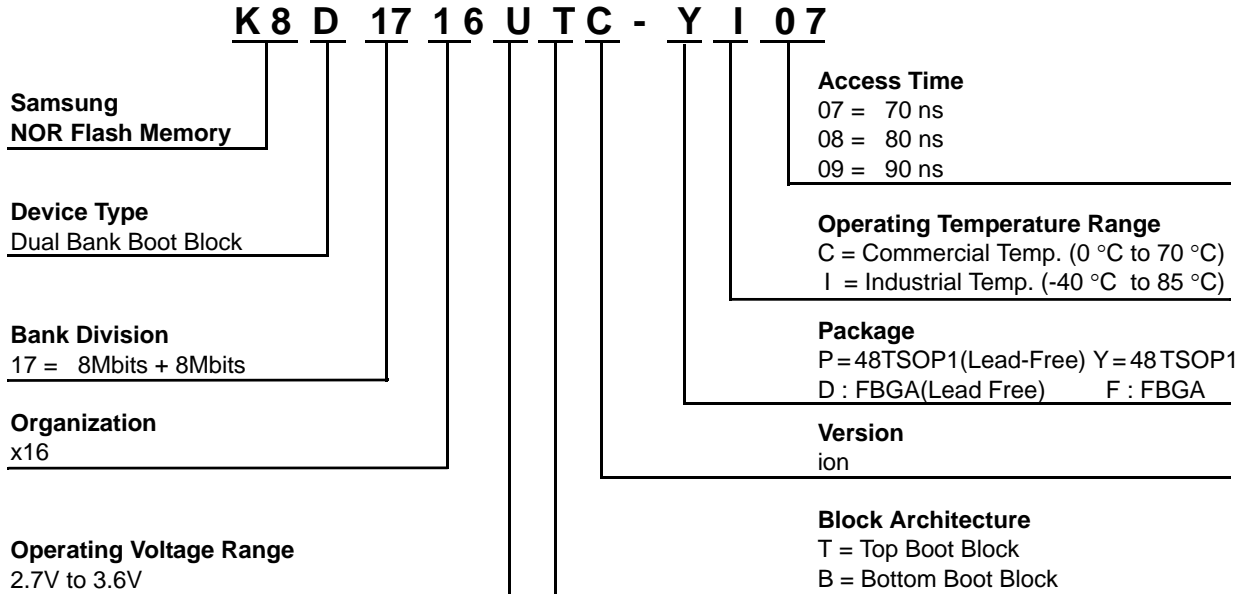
K 8 D 17 1 6 U T C - Y I 0 7

Samsung
NOR Flash Memory

Device Type
Dual Bank Boot Block

Bank Division
17 = 8Mbits + 8Mbits

Organization
x16

Operating Voltage Range
2.7V to 3.6V

Access Time
07 = 70 ns
08 = 80 ns
09 = 90 ns

Operating Temperature Range
C = Commercial Temp. (0 °C to 70 °C)
I = Industrial Temp. (-40 °C to 85 °C)

Package
P = 48TSOP1(Lead-Free) Y = 48 TSOP1
D : FBGA(Lead Free) F : FBGA

Version
ion

Block Architecture
T = Top Boot Block
B = Bottom Boot Block